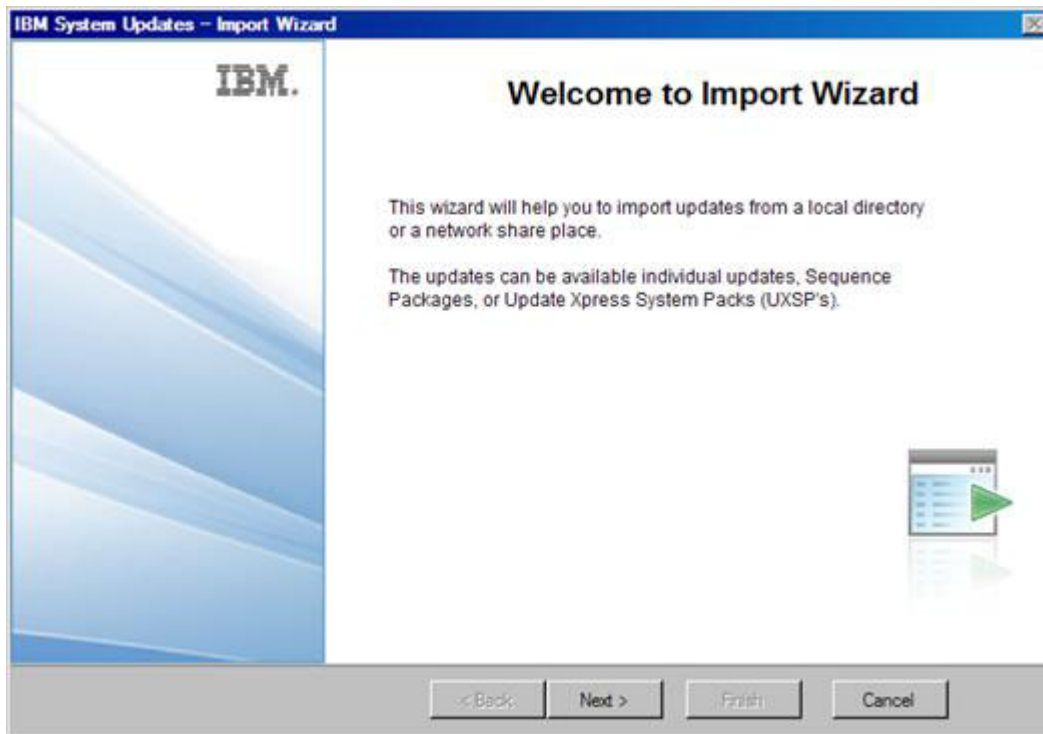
IBM System Updates – Import Wizard

IBM.

Welcome to Import Wizard

This wizard will help you to import updates from a local directory or a network share place.

The updates can be available individual updates, Sequence Packages, or Update Xpress System Packs (UXSP's).

< Back
Next >
Finish
Cancel